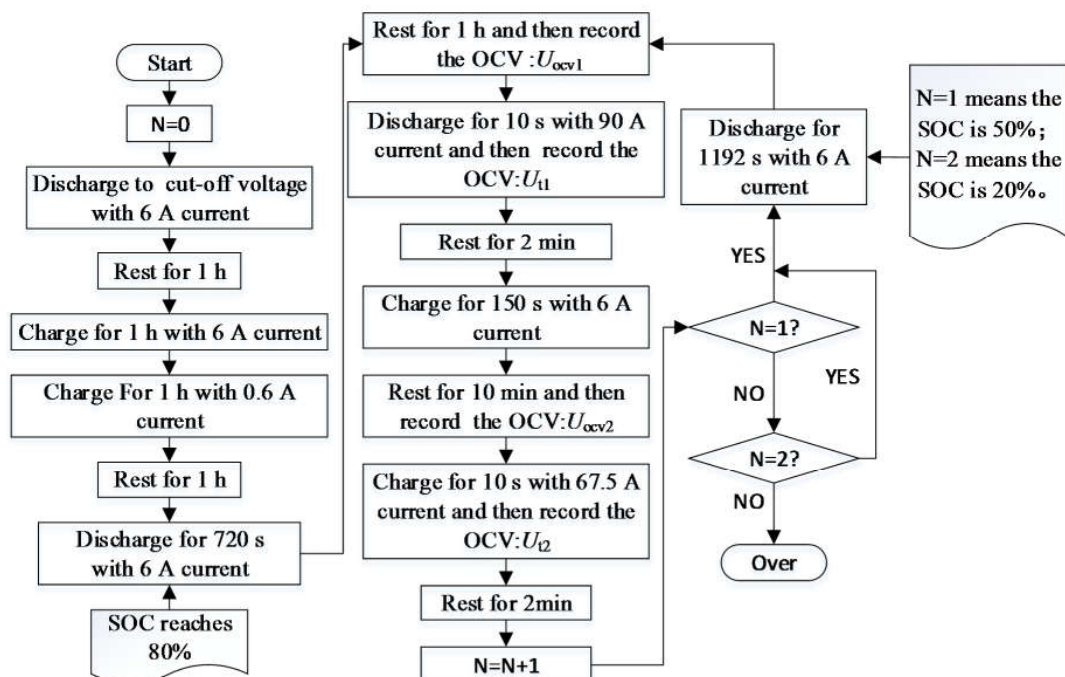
Start

N=0

Discharge to cut-off voltage with 6 A current

Rest for 1 h

Charge for 1 h with 6 A current

Charge For 1 h with 0.6 A current

Rest for 1 h

Discharge for 720 s with 6 A current

SOC reaches 80%

Rest for 1 h and then record the OCV :$U_{ocv1}$

Discharge for 10 s with 90 A current and then record the OCV:$U_{t1}$

Rest for 2 min

Charge for 150 s with 6 A current

Rest for 10 min and then record the OCV:$U_{ocv2}$

Charge for 10 s with 67.5 A current and then record the OCV:$U_{t2}$

Rest for 2min

N=N+1

Discharge for 1192 s with 6 A current

N=1 means the SOC is 50%; N=2 means the SOC is 20%。

YES

N=1?

YES

NO

N=2?

NO

Over